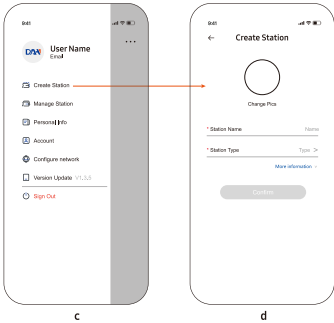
9:41

DAH

User Name

Email

...

Create Station

Manage Station

Personal Info

Account

Configure network

Version Update V1.0.0

Sign Out

c

9:41

←

Create Station

Change Pics

* Station Name

Name

* Station Type

Type >

More information ⌄

Confirm

d